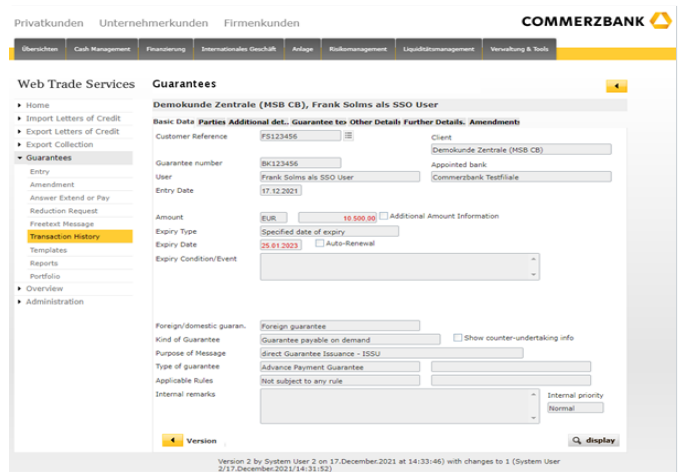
Privatkunden Unternehmerkunden Firmenkunden

COMMERZBANK

Übersichten | Cash Management | Finanzierung | Internationales Geschäft | Anlage | Risikomanagement | Liquiditätsmanagement | Verwaltung & Tools

Web Trade Services

Home
Import Letters of Credit
Export Letters of Credit
Export Collection
Guarantees
Entry
Amendment
Answer Extend or Pay
Reduction Request
Freetext Message
Transaction History
Templates
Reports
Portfolio
Overview
Administration

Guarantees

Demokunde Zentrale (MSB CB), Frank Solms als SSO User

Basic Data | Parties | Additional det.. | Guarantee te: | Other Details | Further Details. | Amendment:

Customer Reference FS123456
Client Demokunde Zentrale (MSB CB)
Guarantee number BK123456
Appointed bank
User Frank Solms als SSO User
Commerzbank Testfiliale
Entry Date 17.12.2021

Amount EUR 10.500,00 Additional Amount Information
Expiry Type Specified date of expiry
Expiry Date 25.01.2023 Auto-Renewal
Expiry Condition/Event

Foreign/domestic guaran. Foreign guarantee
Kind of Guarantee Guarantee payable on demand Show counter-undertaking info
Purpose of Message direct Guarantee Issuance - ISSU
Type of guarantee Advance Payment Guarantee
Applicable Rules Not subject to any rule
Internal remarks
Internal priority Normal

Version
display

Version 2 by System User 2 on 17.December.2021 at 14:33:46) with changes to 1 (System User 2/17.December.2021/14:31:52)